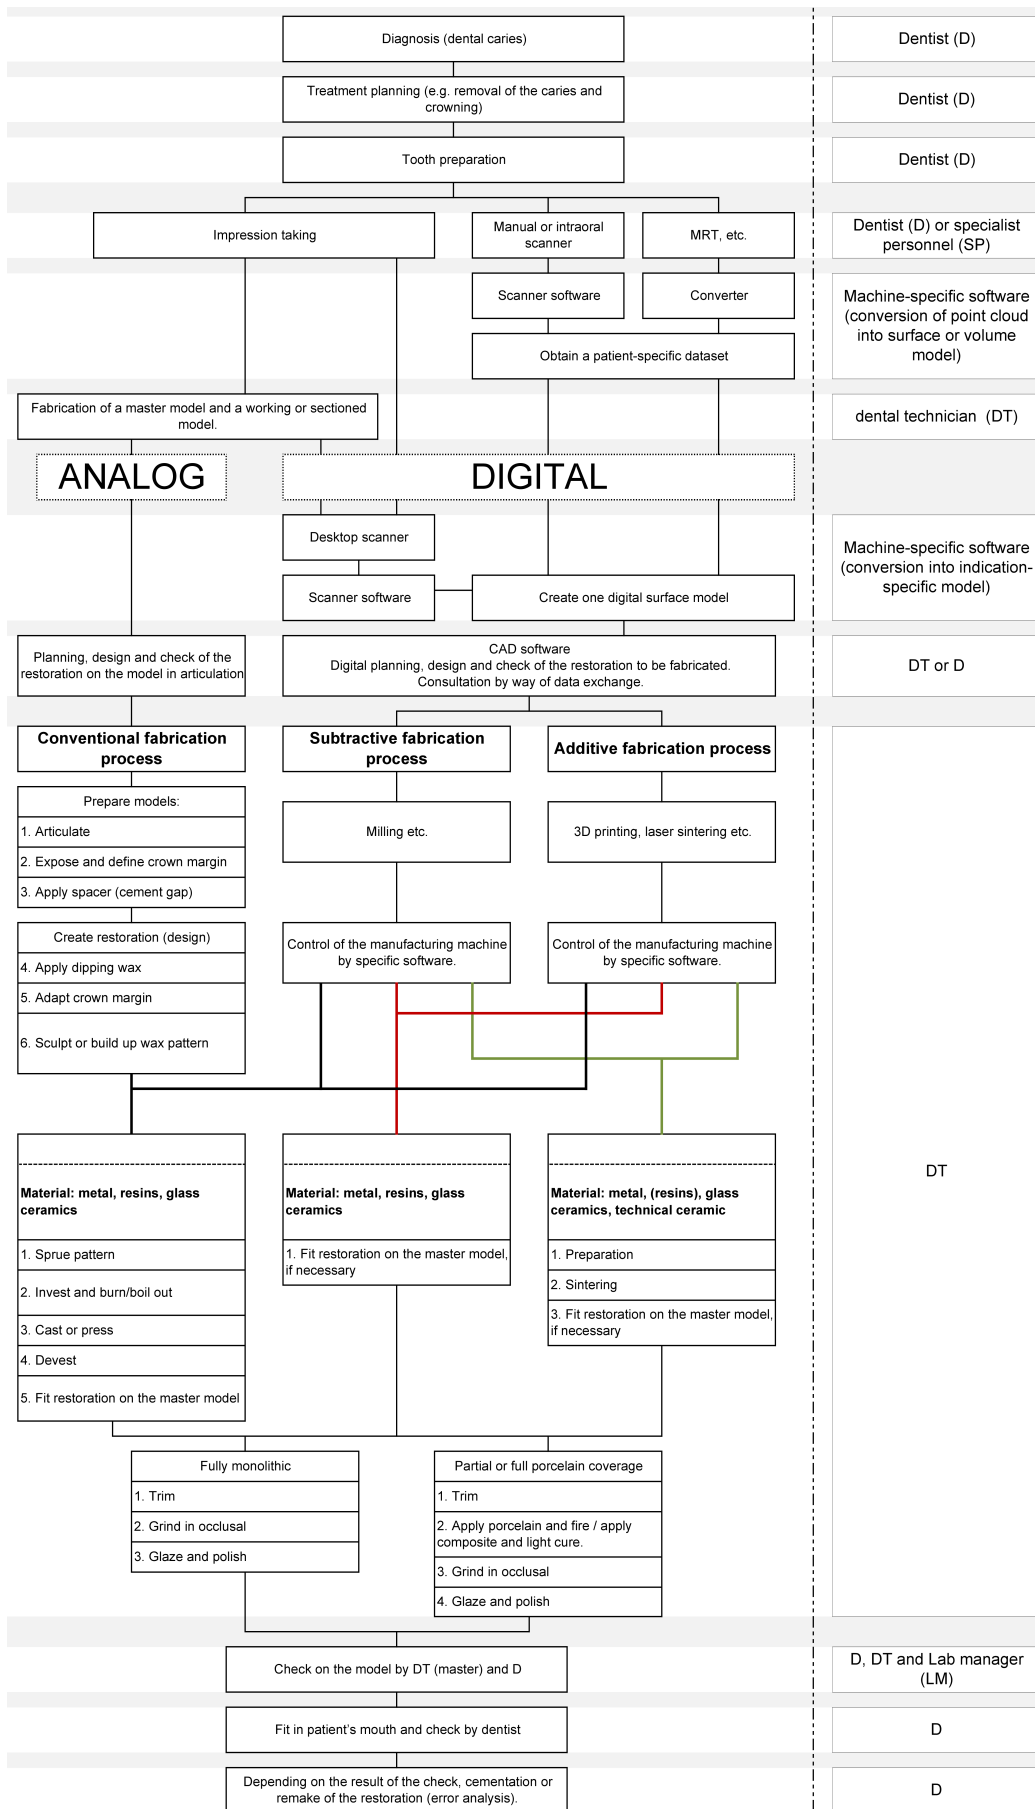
Diagnosis (dental caries)

Dentist (D)

Treatment planning (e.g. removal of the caries and crowning)

Dentist (D)

Tooth preparation

Dentist (D)

Impression taking

Manual or intraoral scanner

MRT, etc.

Dentist (D) or specialist personnel (SP)

Scanner software

Converter

Obtain a patient-specific dataset

Machine-specific software (conversion of point cloud into surface or volume model)

Fabrication of a master model and a working or sectioned model.

dental technician (DT)

ANALOG

DIGITAL

Desktop scanner

Scanner software

Create one digital surface model

Machine-specific software (conversion into indication-specific model)

Planning, design and check of the restoration on the model in articulation

CAD software
Digital planning, design and check of the restoration to be fabricated.
Consultation by way of data exchange.

DT or D

Conventional fabrication process

Subtractive fabrication process

Additive fabrication process

Prepare models:
1. Articulate
2. Expose and define crown margin
3. Apply spacer (cement gap)

Milling etc.

3D printing, laser sintering etc.

Create restoration (design)
4. Apply dipping wax
5. Adapt crown margin
6. Sculpt or build up wax pattern

Control of the manufacturing machine by specific software.

Control of the manufacturing machine by specific software.

DT

Material: metal, resins, glass ceramics
1. Sprue pattern
2. Invest and burn/boil out
3. Cast or press
4. Devest
5. Fit restoration on the master model

Material: metal, resins, glass ceramics
1. Fit restoration on the master model, if necessary

Material: metal, (resins), glass ceramics, technical ceramic
1. Preparation
2. Sintering
3. Fit restoration on the master model, if necessary

Fully monolithic
1. Trim
2. Grind in occlusal
3. Glaze and polish

Partial or full porcelain coverage
1. Trim
2. Apply porcelain and fire / apply composite and light cure.
3. Grind in occlusal
4. Glaze and polish

Check on the model by DT (master) and D

D, DT and Lab manager (LM)

Fit in patient's mouth and check by dentist

D

Depending on the result of the check, cementation or remake of the restoration (error analysis).

D